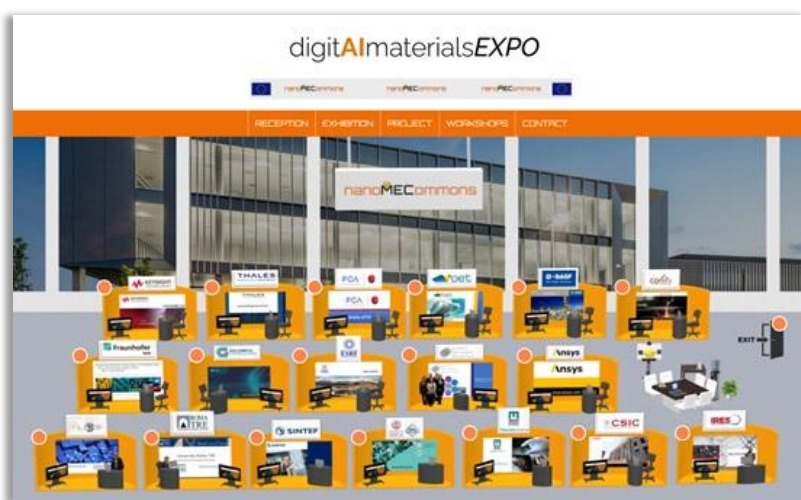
digitAImaterialsEXPO

nanoMECommons nanoMECommons nanoMECommons

RECEPTION EXHIBITION PROJECT WORKSHOPS CONTACT

nanoMECommons

KEYSIGHT

THALES

PCA

BASF

Fraunhofer

ESRF

Ansys

Ansys

EXIT

ROMA TRE

SINTEF

CSIC

IRES